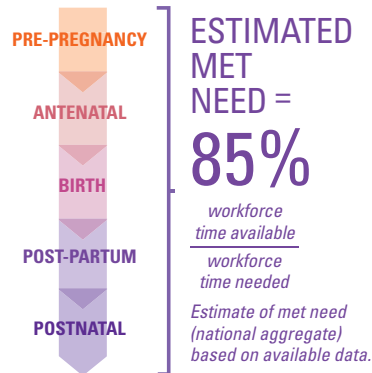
PRE-PREGNANCY

ANTENATAL

BIRTH

POST-PARTUM

POSTNATAL

ESTIMATED MET NEED =

85%

$\frac{\text{workforce time available}}{\text{workforce time needed}}$

Estimate of met need (national aggregate) based on available data.